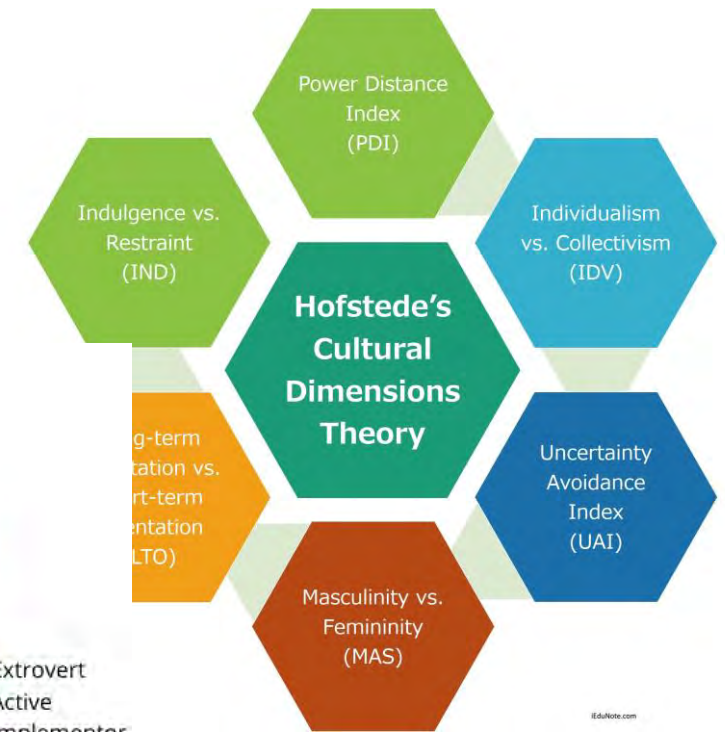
Power Distance Index (PDI)

Indulgence vs. Restraint (IND)

Individualism vs. Collectivism (IDV)

Hofstede's Cultural Dimensions Theory

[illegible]g-term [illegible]tation vs. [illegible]rt-term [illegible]entation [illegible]LTO)

Uncertainty Avoidance Index (UAI)

Masculinity vs. Femininity (MAS)

Extrovert
Active
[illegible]mplementer

iEduNote.com